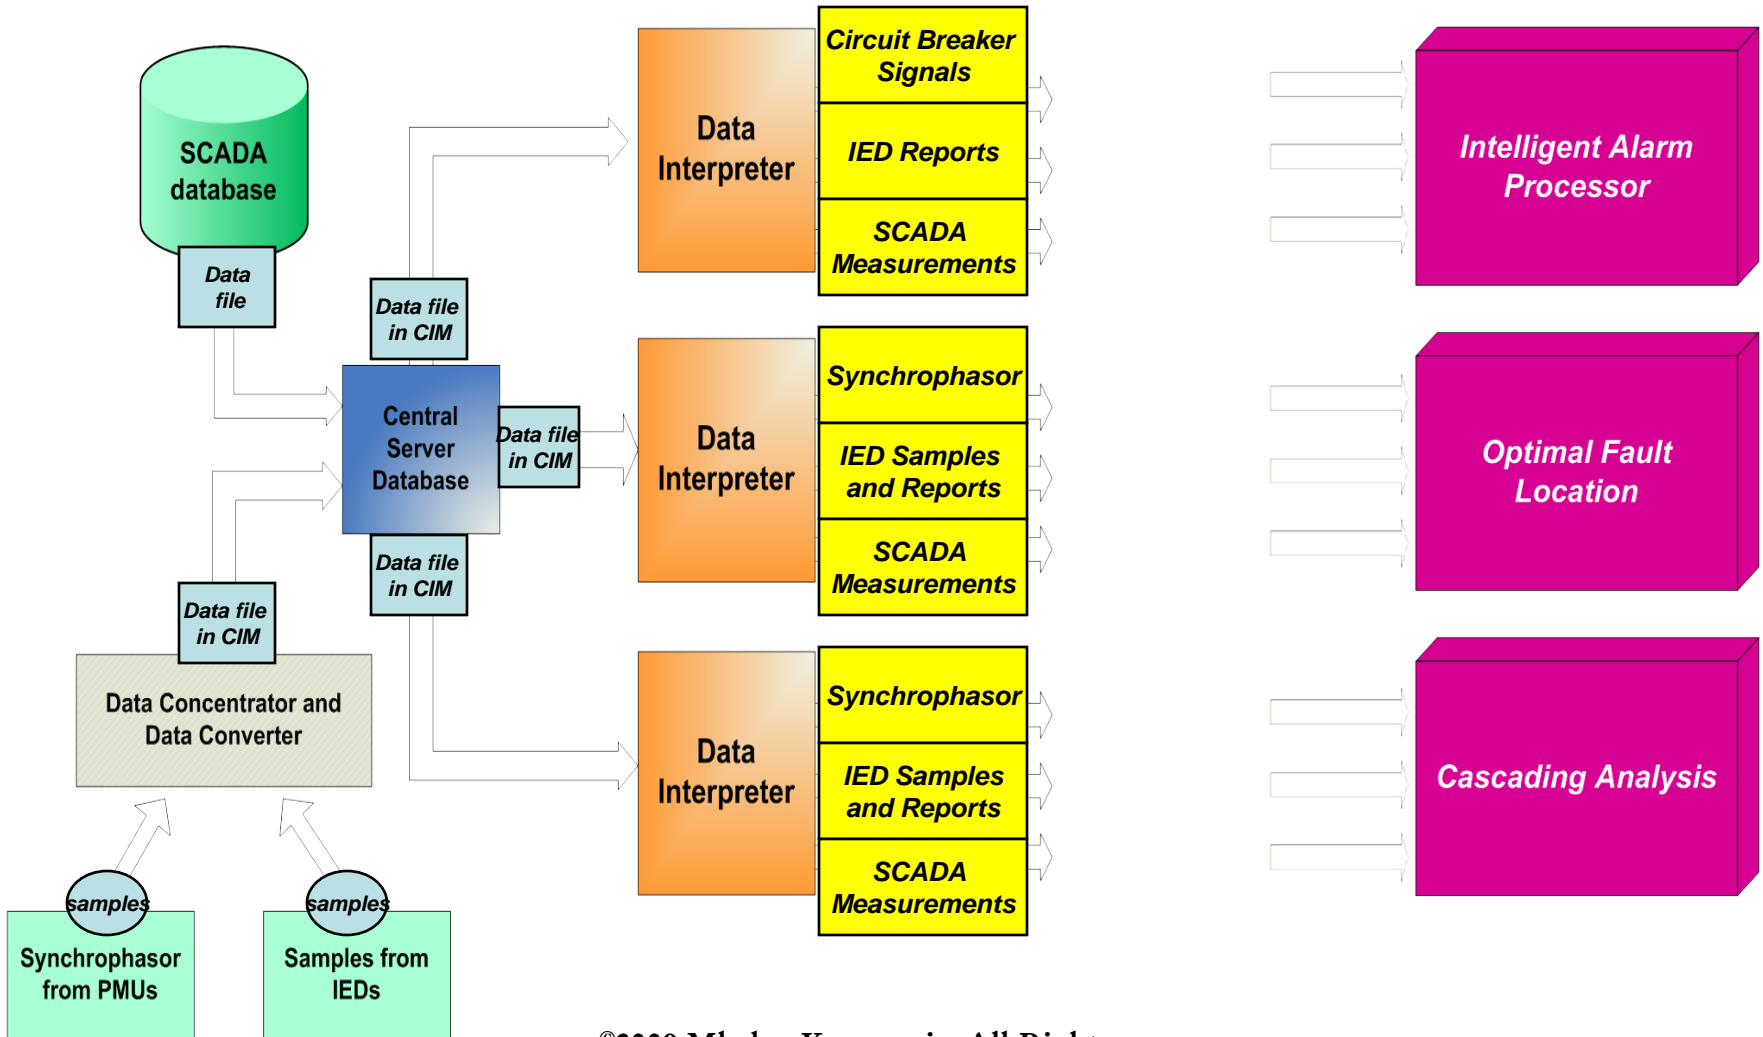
SCADA database

Data file

Data file in CIM

Central Server Database

Data file in CIM

Data file in CIM

Data file in CIM

Data Concentrator and Data Converter

samples

samples

Synchrophasor from PMUs

Samples from IEDs

Data Interpreter

Circuit Breaker Signals

IED Reports

SCADA Measurements

Data Interpreter

Synchrophasor

IED Samples and Reports

SCADA Measurements

Data Interpreter

Synchrophasor

IED Samples and Reports

SCADA Measurements

Intelligent Alarm Processor

Optimal Fault Location

Cascading Analysis

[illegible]